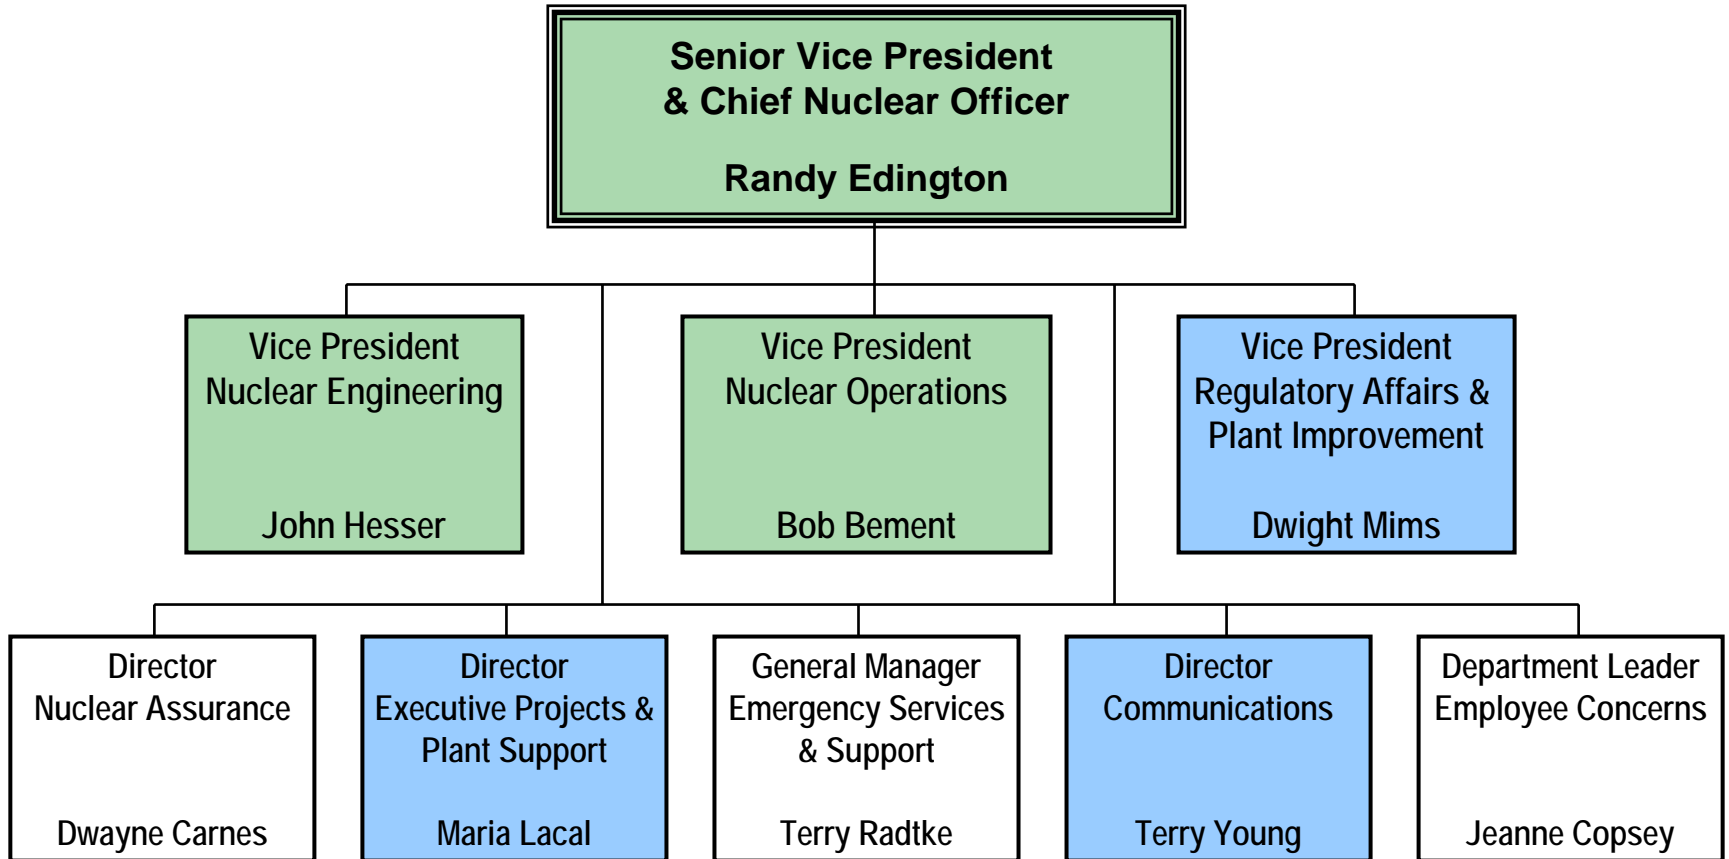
Senior Vice President
& Chief Nuclear Officer

Randy Edington

Vice President
Nuclear Engineering

John Hesser

Vice President
Nuclear Operations

Bob Bement

Vice President
Regulatory Affairs &
Plant Improvement

Dwight Mims

Director
Nuclear Assurance

Dwayne Carnes

Director
Executive Projects &
Plant Support

Maria Lacal

General Manager
Emergency Services
& Support

Terry Radtke

Director
Communications

Terry Young

Department Leader
Employee Concerns

Jeanne Copsey